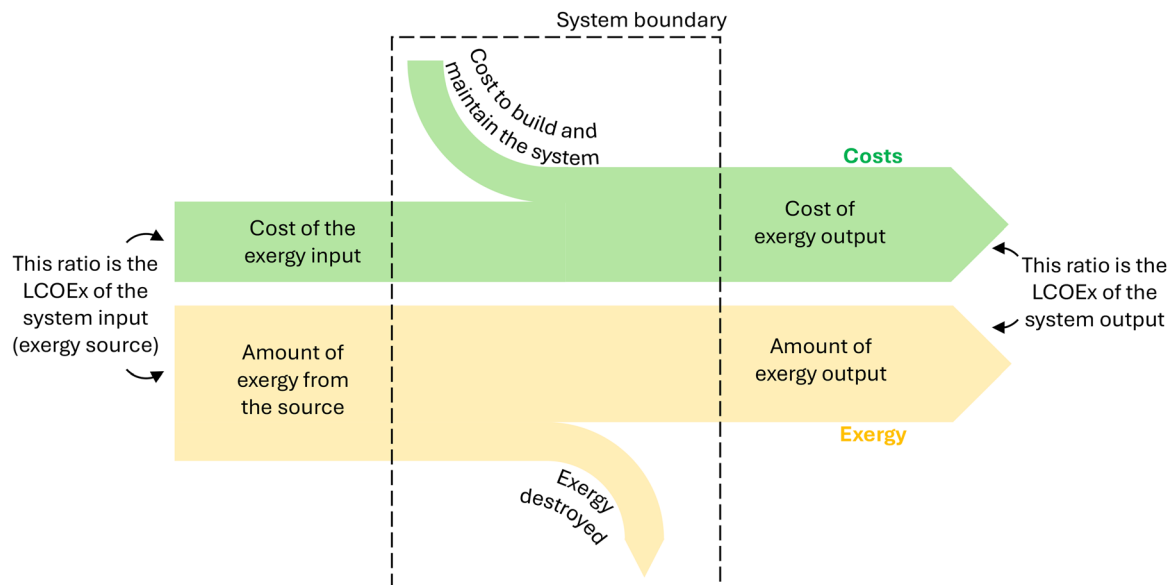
System boundary

Cost to build and maintain the system

Costs

This ratio is the LCOEx of the system input (exergy source)

Cost of the exergy input

Cost of exergy output

This ratio is the LCOEx of the system output

Amount of exergy from the source

Amount of exergy output

Exergy

Exergy destroyed